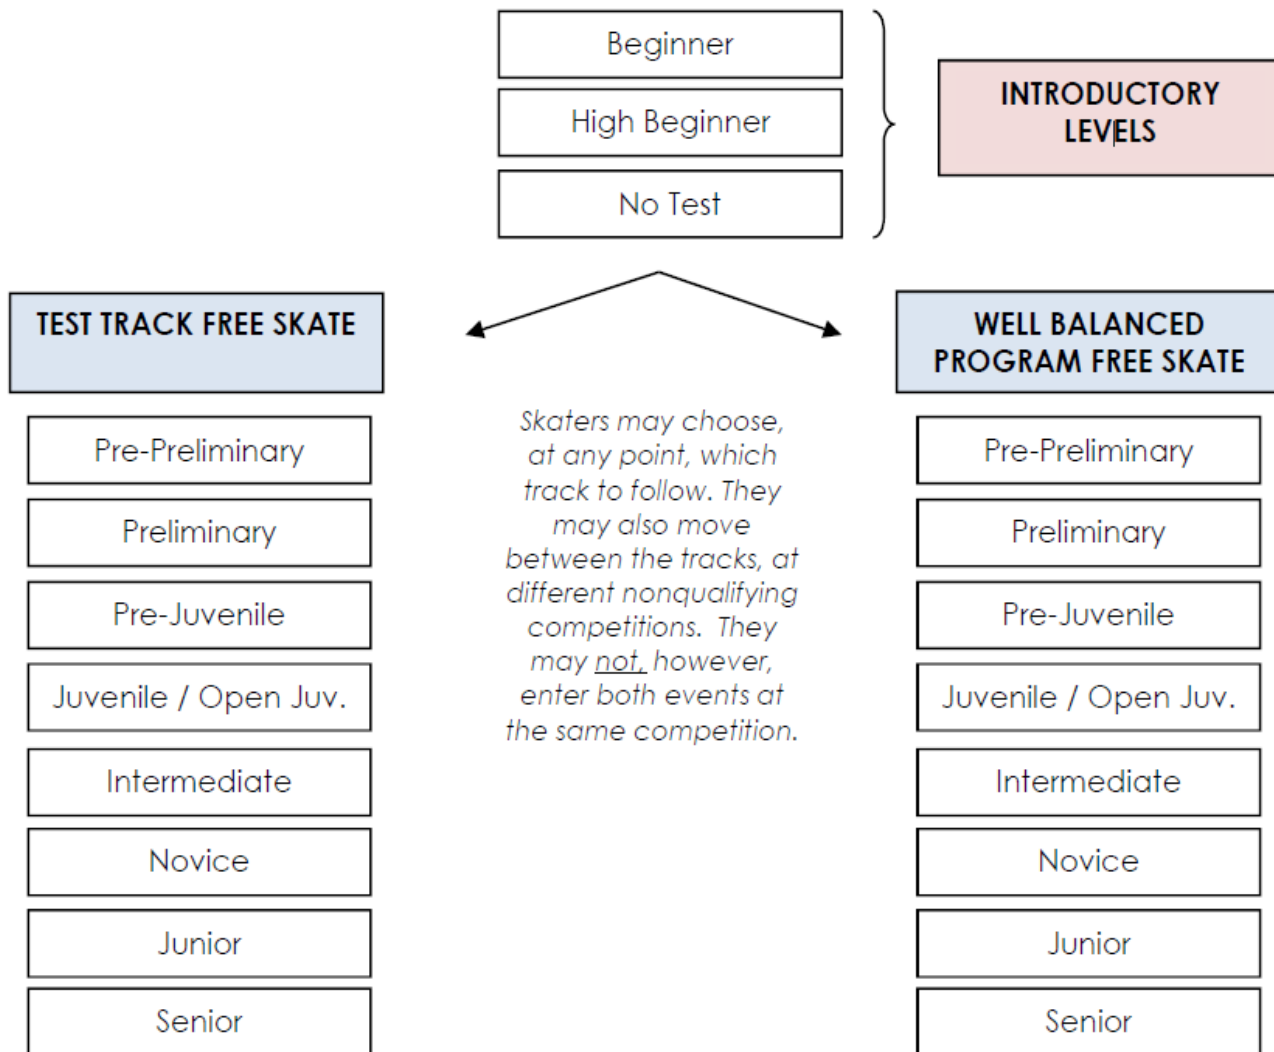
Beginner

High Beginner

No Test

INTRODUCTORY LEVELS

TEST TRACK FREE SKATE

Pre-Preliminary

Preliminary

Pre-Juvenile

Juvenile / Open Juv.

Intermediate

Novice

Junior

Senior

Skaters may choose, at any point, which track to follow. They may also move between the tracks, at different nonqualifying competitions. They may not, however, enter both events at the same competition.

WELL BALANCED PROGRAM FREE SKATE

Pre-Preliminary

Preliminary

Pre-Juvenile

Juvenile / Open Juv.

Intermediate

Novice

Junior

Senior